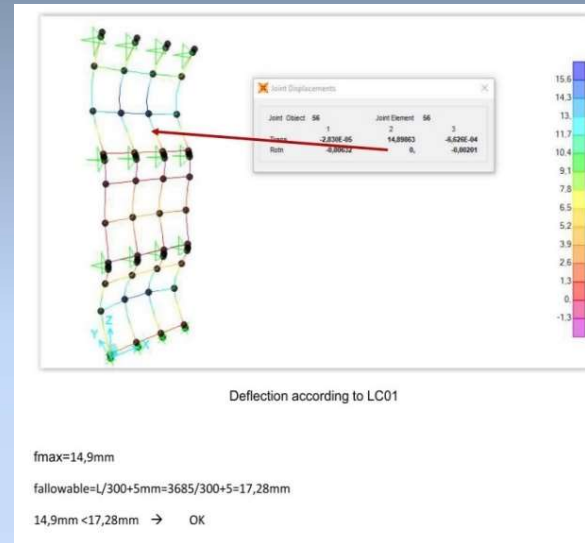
Joint Displacements

Joint Object 56 Joint Element 56

| | 1 | 2 | 3 |
|---|---|---|---|
| Trans | -2,830E-05 | 14,89863 | -6,526E-04 |
| Rotn | -0,00632 | 0, | -0,00201 |

15.6
14.3
13.
11.7
10.4
9.1
7.8
6.5
5.2
3.9
2.6
1.3
0.
-1.3

Y
Z
X

Deflection according to LC01

fmax=14,9mm

fallowable=L/300+5mm=3685/300+5=17,28mm

14,9mm <17,28mm → OK